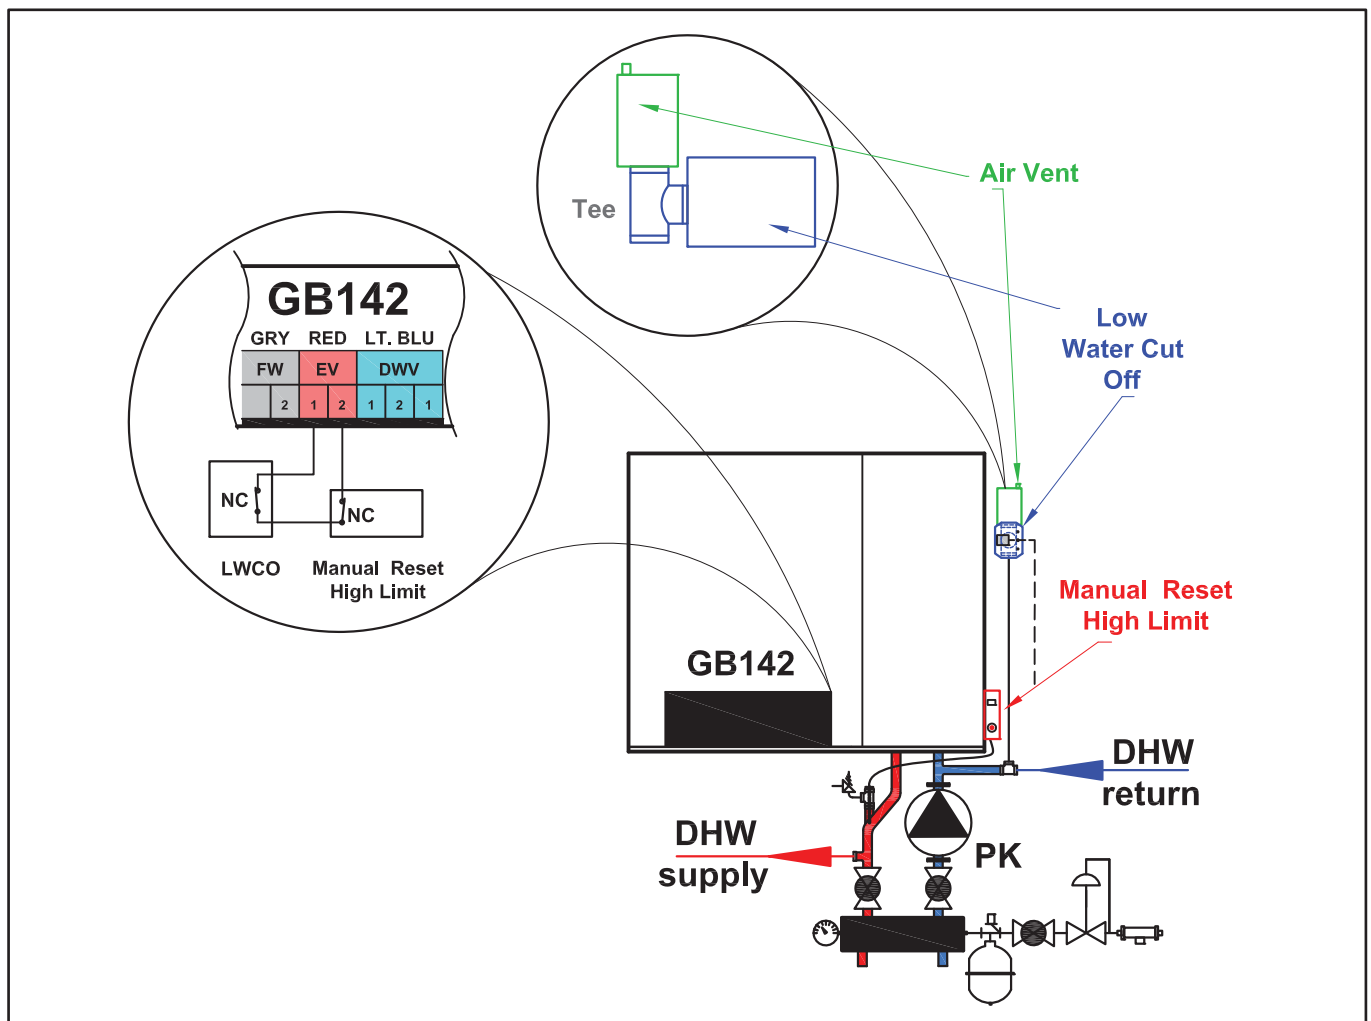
Air Vent

Tee

Low Water Cut Off

GB142

GRY RED LT. BLU

| FW | | EV | | DWV | | |
|---|---|---|---|---|---|---|
| | 2 | 1 | 2 | 1 | 2 | 1 |

NC

NC

LWCO

Manual Reset High Limit

Manual Reset High Limit

GB142

DHW return

DHW supply

PK